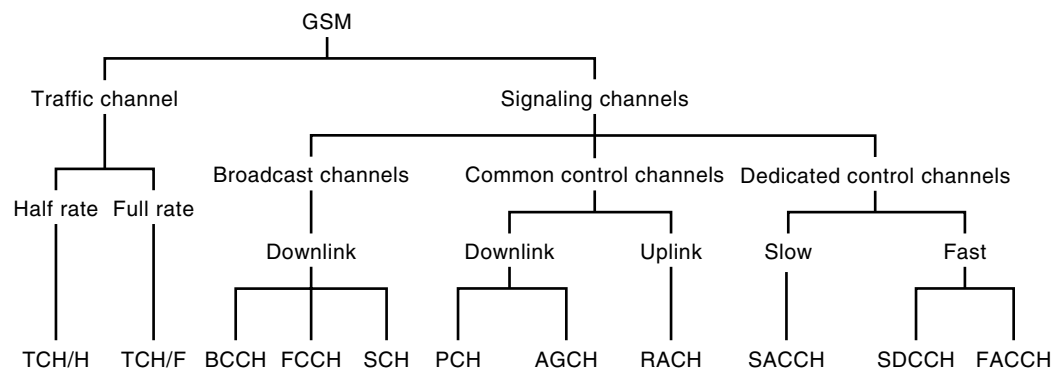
GSM

Traffic channel

Signaling channels

Broadcast channels

Common control channels

Dedicated control channels

Half rate

Full rate

Downlink

Downlink

Uplink

Slow

Fast

TCH/H

TCH/F

BCCH

FCCH

SCH

PCH

AGCH

RACH

SACCH

SDCCH

FACCH